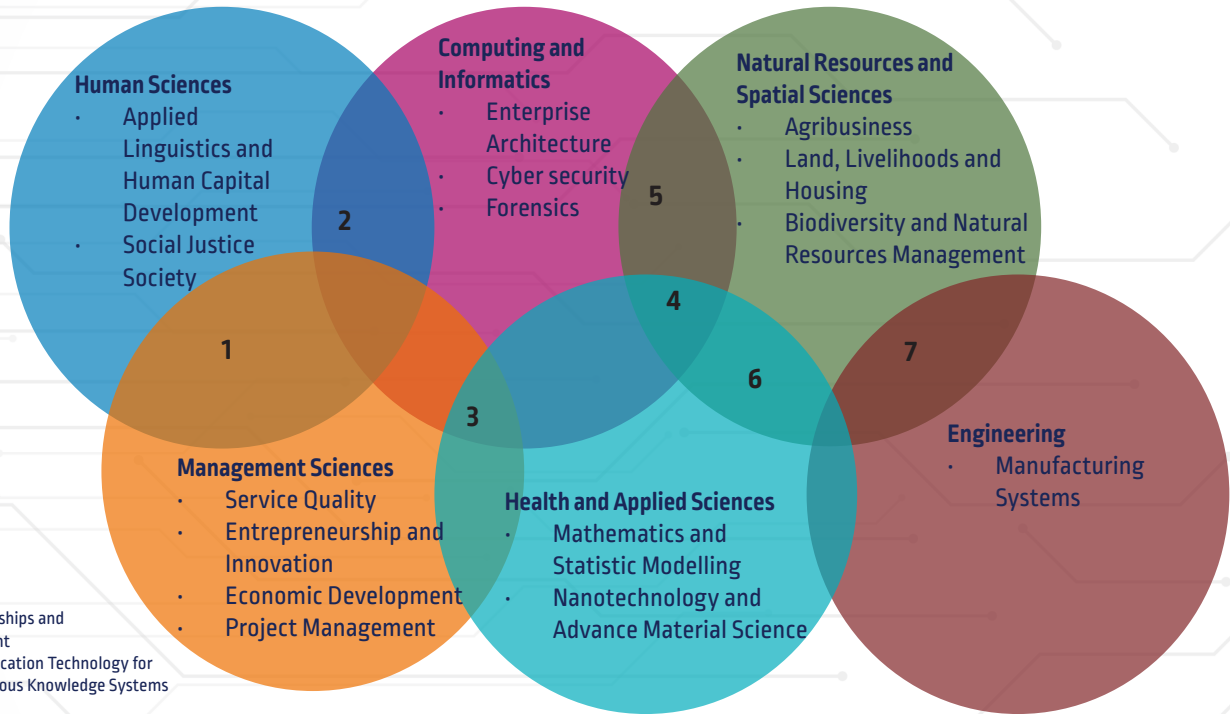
Human Sciences
- Applied Linguistics and Human Capital Development
- Social Justice Society

Computing and Informatics
- Enterprise Architecture
- Cyber security
- Forensics

Natural Resources and Spatial Sciences
- Agribusiness
- Land, Livelihoods and Housing
- Biodiversity and Natural Resources Management

2

5

4

1

3

6

7

Management Sciences
- Service Quality
- Entrepreneurship and Innovation
- Economic Development
- Project Management

Health and Applied Sciences
- Mathematics and Statistic Modelling
- Nanotechnology and Advance Material Science

Engineering
- Manufacturing Systems

ships and
nt
cation Technology for
ous Knowledge Systems